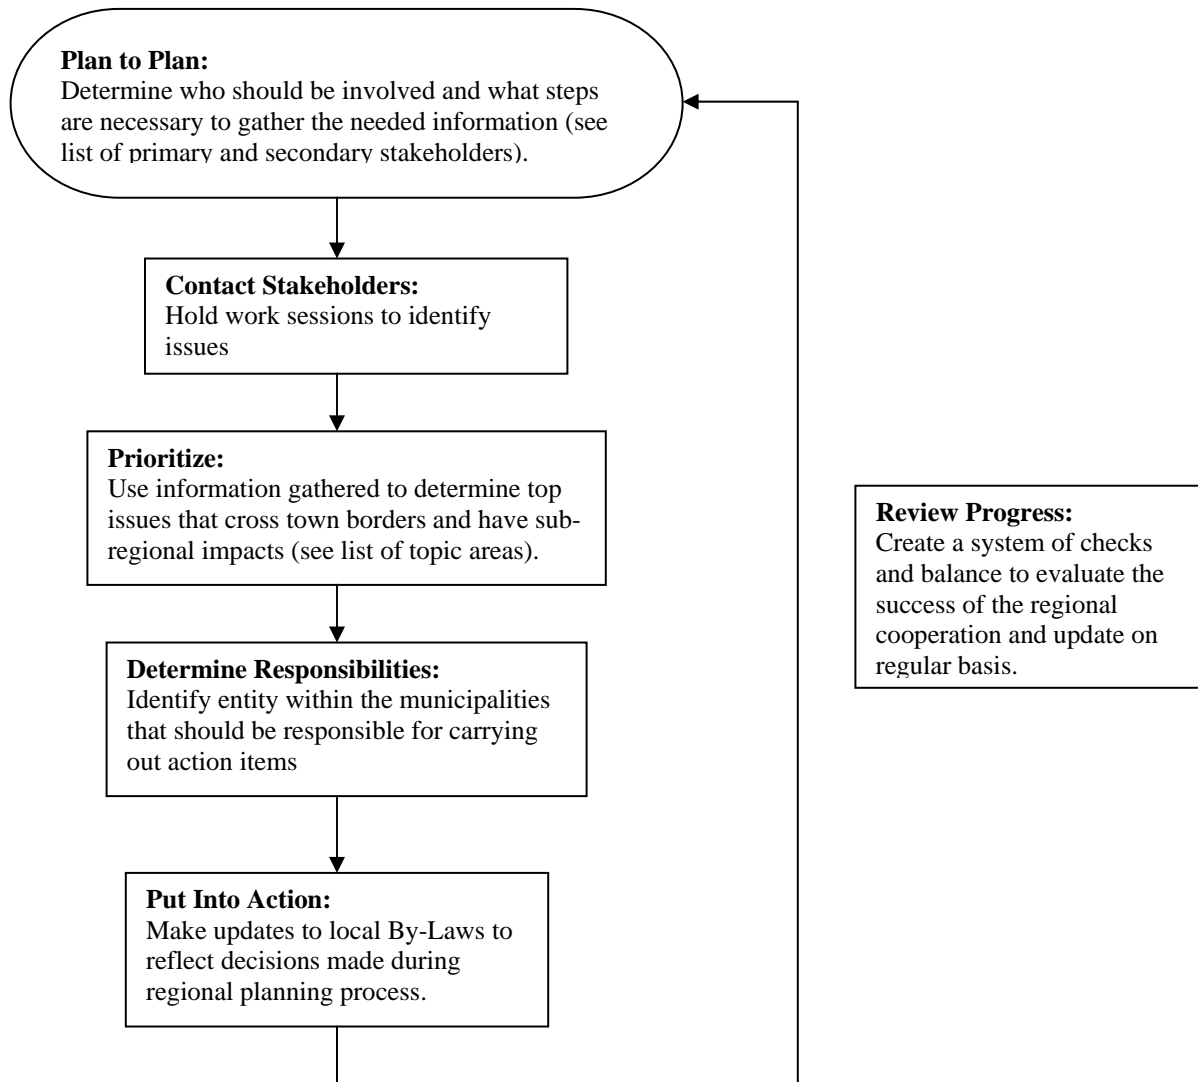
**Plan to Plan:**
Determine who should be involved and what steps are necessary to gather the needed information (see list of primary and secondary stakeholders).

**Contact Stakeholders:**
Hold work sessions to identify issues

**Prioritize:**
Use information gathered to determine top issues that cross town borders and have sub-regional impacts (see list of topic areas).

**Determine Responsibilities:**
Identify entity within the municipalities that should be responsible for carrying out action items

**Put Into Action:**
Make updates to local By-Laws to reflect decisions made during regional planning process.

**Review Progress:**
Create a system of checks and balance to evaluate the success of the regional cooperation and update on regular basis.